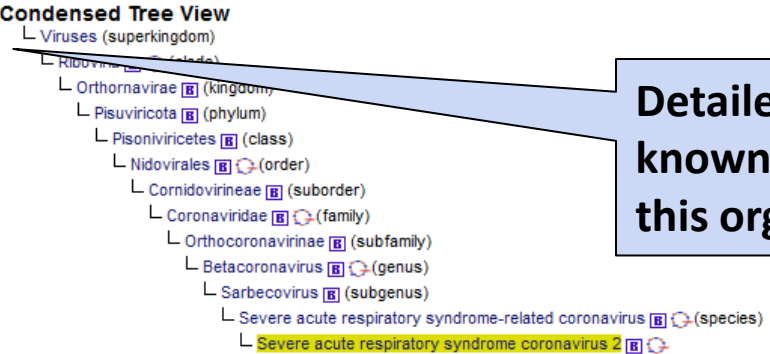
Condensed Tree View
└ Viruses (superkingdom)
└ Ribovira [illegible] (clade)
└ Orthornavirae B (kingdom)
└ Pisuviricota B (phylum)
└ Pisoniviricetes B (class)
└ Nidovirales B (order)
└ Cornidovirineae B (suborder)
└ Coronaviridae B (family)
└ Orthocoronavirinae B (subfamily)
└ Betacoronavirus B (genus)
└ Sarbecovirus B (subgenus)
└ Severe acute respiratory syndrome-related coronavirus B (species)
└ Severe acute respiratory syndrome coronavirus 2 B

Detaile
known
this org